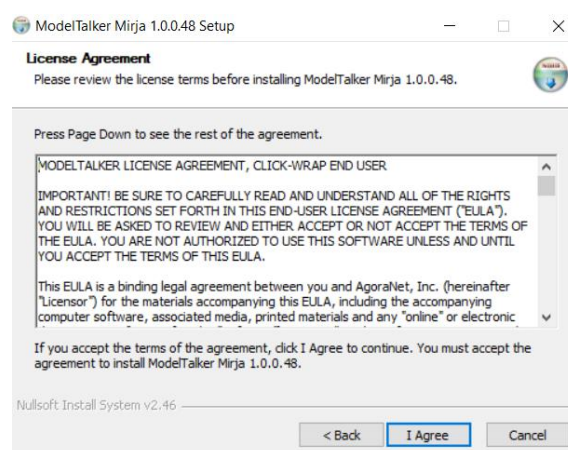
ModelTalker Mirja 1.0.0.48 Setup

License Agreement
Please review the license terms before installing ModelTalker Mirja 1.0.0.48.

Press Page Down to see the rest of the agreement.

MODELTALKER LICENSE AGREEMENT, CLICK-WRAP END USER

IMPORTANT! BE SURE TO CAREFULLY READ AND UNDERSTAND ALL OF THE RIGHTS AND RESTRICTIONS SET FORTH IN THIS END-USER LICENSE AGREEMENT ("EULA"). YOU WILL BE ASKED TO REVIEW AND EITHER ACCEPT OR NOT ACCEPT THE TERMS OF THE EULA. YOU ARE NOT AUTHORIZED TO USE THIS SOFTWARE UNLESS AND UNTIL YOU ACCEPT THE TERMS OF THIS EULA.

This EULA is a binding legal agreement between you and AgoraNet, Inc. (hereinafter "Licensor") for the materials accompanying this EULA, including the accompanying computer software, associated media, printed materials and any "online" or electronic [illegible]

If you accept the terms of the agreement, click I Agree to continue. You must accept the agreement to install ModelTalker Mirja 1.0.0.48.

Nullsoft Install System v2.46

< Back
I Agree
Cancel